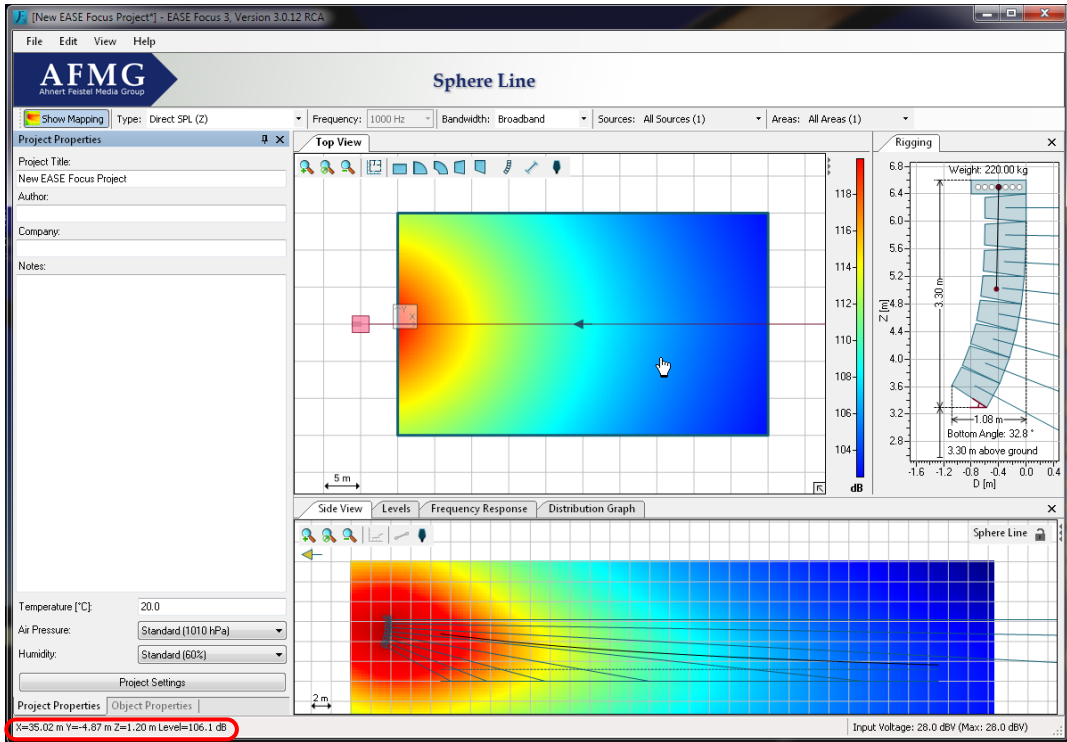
[New EASE Focus Project*] - EASE Focus 3, Version 3.0.12 RCA

File Edit View Help

AFMG
Ahnert Feistel Media Group

Sphere Line

Show Mapping Type: Direct SPL (Z) Frequency: 1000 Hz Bandwidth: Broadband Sources: All Sources (1) Areas: All Areas (1)

Project Properties

Project Title:
New EASE Focus Project
Author:
Company:
Notes:

Temperature [°C]: 20.0
Air Pressure: Standard (1010 hPa)
Humidity: Standard (60%)
Project Settings

Project Properties Object Properties

Top View

5 m

118
116
114
112
110
108
106
104
dB

Rigging

Weight: 220.00 kg
6.8
6.4
6.0
5.6
5.2
4.8
4.4
4.0
3.6
3.2
2.8
Z [m]
3.30 m
1.08 m
Bottom Angle: 32.8 °
3.30 m above ground
-1.6 -1.2 -0.8 -0.4 0.0 0.4
D [m]

Side View Levels Frequency Response Distribution Graph

Sphere Line

2 m

X=35.02 m Y=-4.87 m Z=1.20 m Level=106.1 dB

Input Voltage: 28.0 dBV (Max: 28.0 dBV)